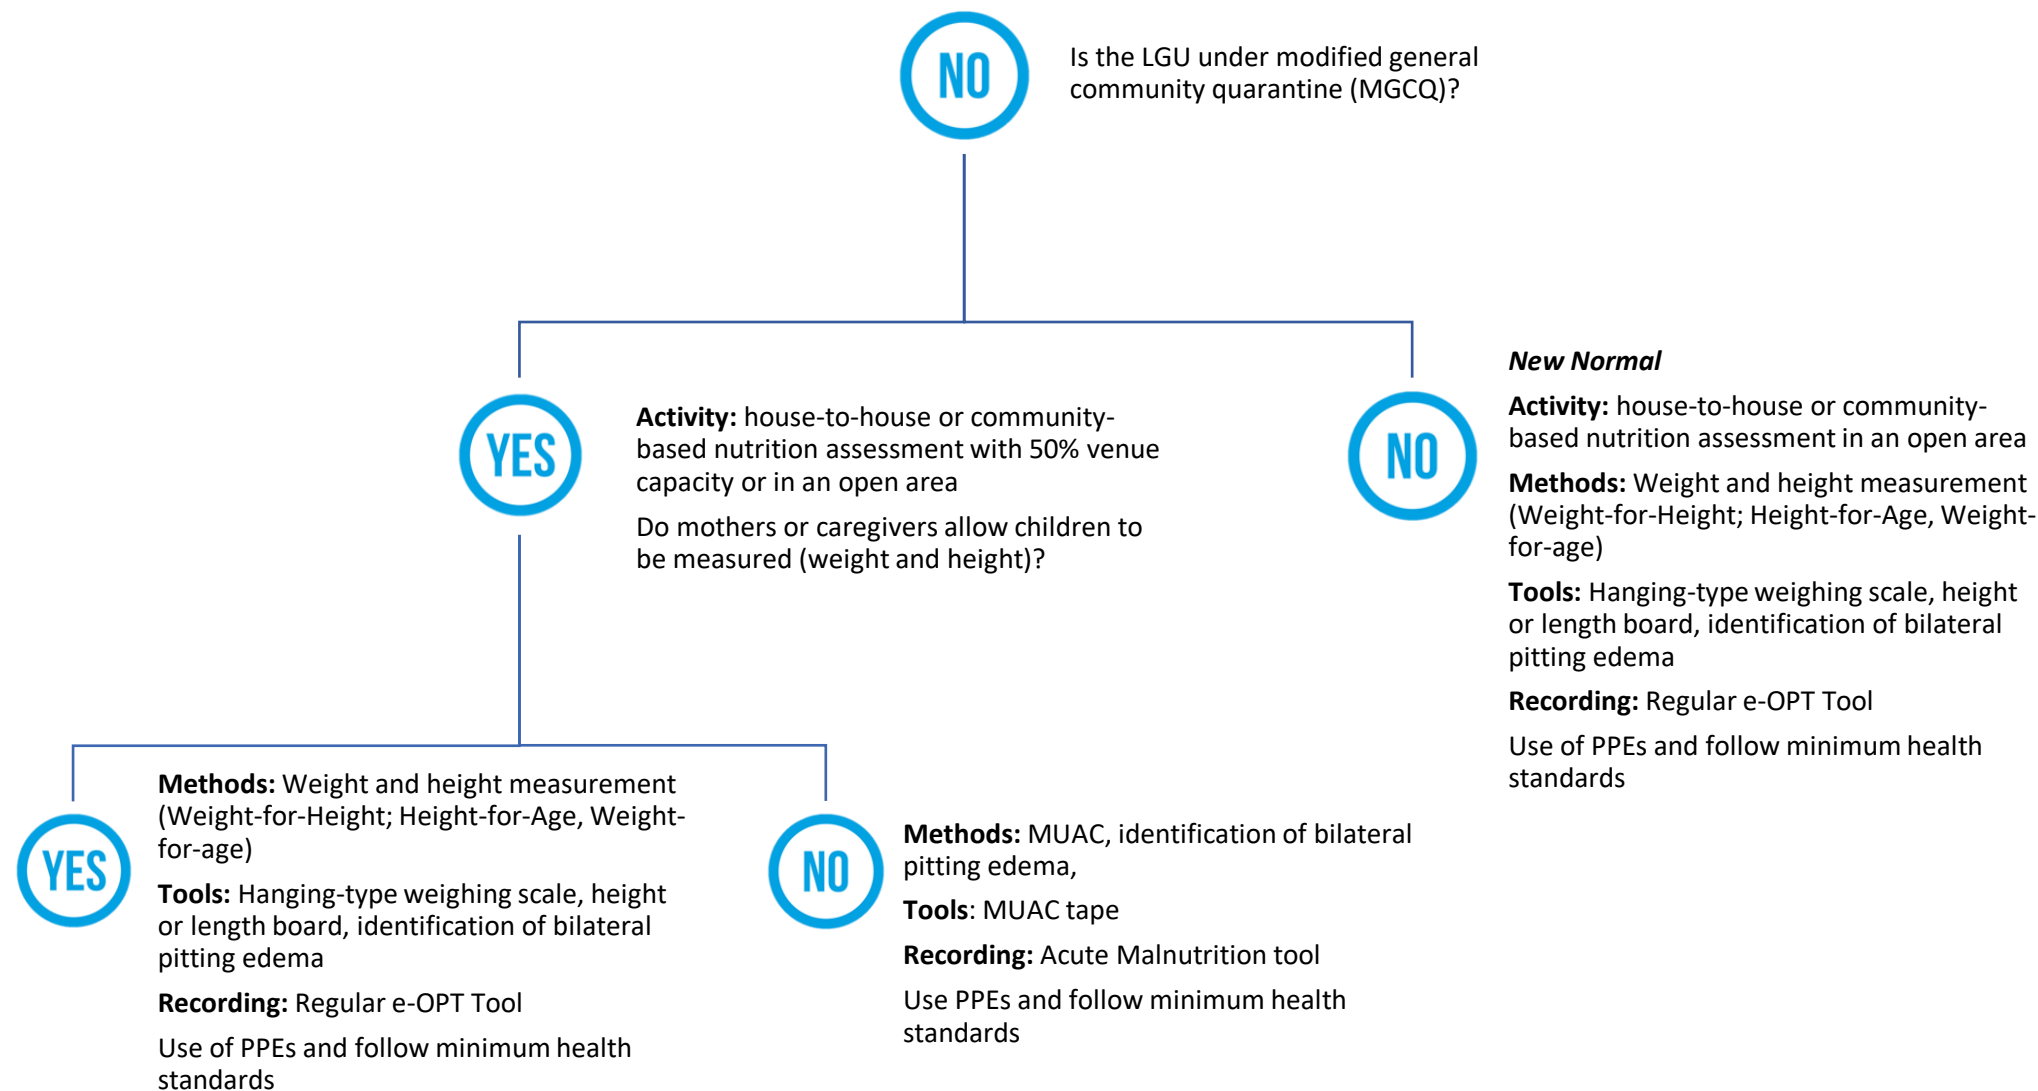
NO

Is the LGU under modified general community quarantine (MGCQ)?

YES

**Activity:** house-to-house or community-based nutrition assessment with 50% venue capacity or in an open area

Do mothers or caregivers allow children to be measured (weight and height)?

NO

*New Normal*

**Activity:** house-to-house or community-based nutrition assessment in an open area

**Methods:** Weight and height measurement (Weight-for-Height; Height-for-Age, Weight-for-age)

**Tools:** Hanging-type weighing scale, height or length board, identification of bilateral pitting edema

**Recording:** Regular e-OPT Tool

Use of PPEs and follow minimum health standards

YES

**Methods:** Weight and height measurement (Weight-for-Height; Height-for-Age, Weight-for-age)

**Tools:** Hanging-type weighing scale, height or length board, identification of bilateral pitting edema

**Recording:** Regular e-OPT Tool

Use of PPEs and follow minimum health standards

NO

**Methods:** MUAC, identification of bilateral pitting edema,

**Tools**: MUAC tape

**Recording:** Acute Malnutrition tool

Use PPEs and follow minimum health standards